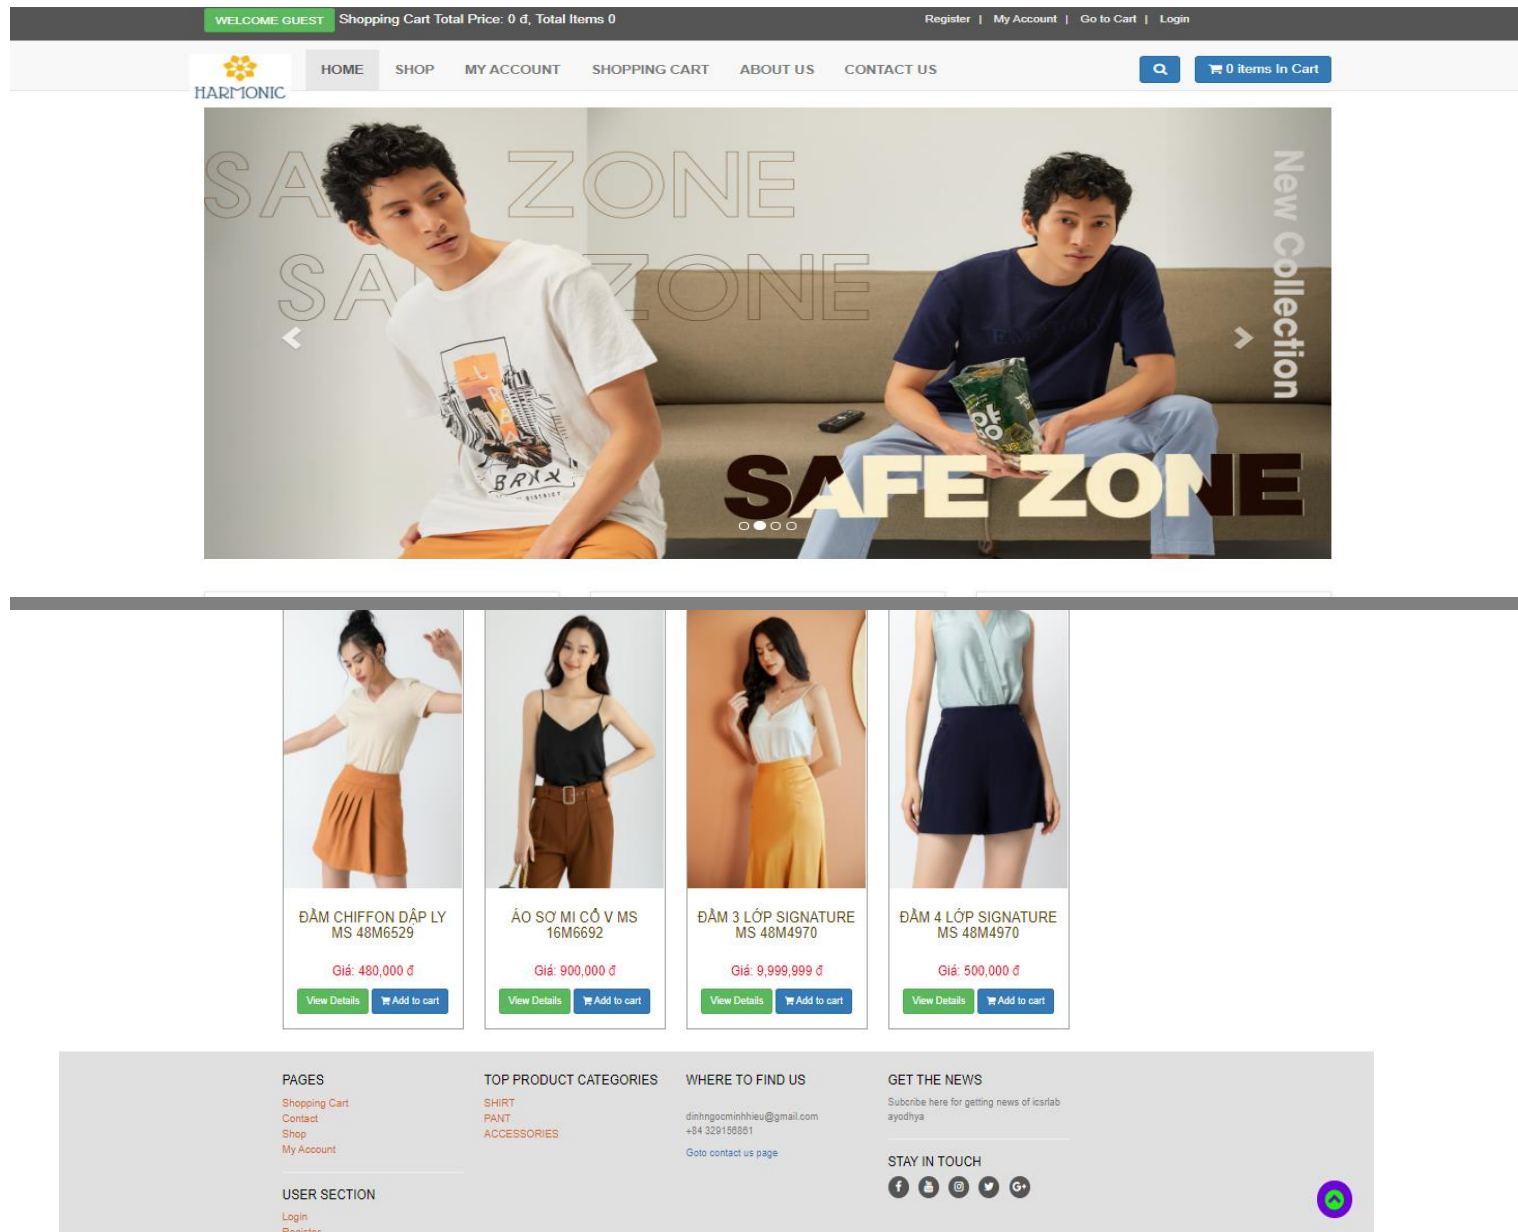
WELCOME GUEST Shopping Cart Total Price: 0 đ, Total Items 0

Register | My Account | Go to Cart | Login

HARMONIC

HOME SHOP MY ACCOUNT SHOPPING CART ABOUT US CONTACT US

0 items In Cart

SAFE ZONE
SAFE ZONE
New Collection
SAFE ZONE

ĐẦM CHIFFON DẬP LY MS 48M6529
Giá: 480,000 đ
View Details Add to cart

ÁO SƠ MI CỔ V MS 16M6692
Giá: 900,000 đ
View Details Add to cart

ĐẦM 3 LỚP SIGNATURE MS 48M4970
Giá: 9,999,999 đ
View Details Add to cart

ĐẦM 4 LỚP SIGNATURE MS 48M4970
Giá: 500,000 đ
View Details Add to cart

PAGES
Shopping Cart
Contact
Shop
My Account

USER SECTION
Login
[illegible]

TOP PRODUCT CATEGORIES
SHIRT
PANT
ACCESSORIES

WHERE TO FIND US
dinhngocminhhieu@gmail.com
+84 329156861
Goto contact us page

GET THE NEWS
Subcribe here for getting news of icsrlab ayodhya

STAY IN TOUCH